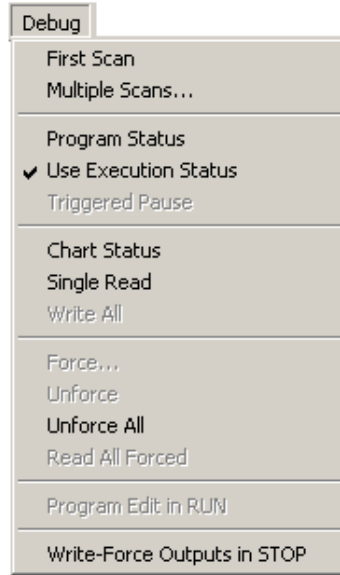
Debug

First Scan
Multiple Scans...

Program Status
✔ Use Execution Status
Triggered Pause

Chart Status
Single Read
Write All

Force...
Unforce
Unforce All
Read All Forced

Program Edit in RUN

Write-Force Outputs in STOP